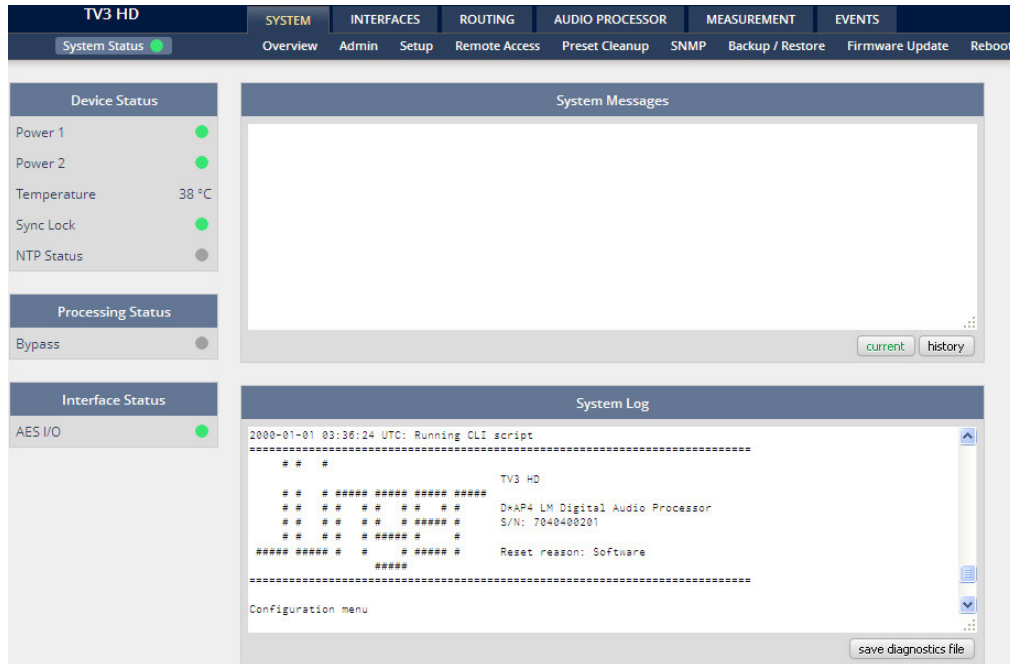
TV3 HD

SYSTEM INTERFACES ROUTING AUDIO PROCESSOR MEASUREMENT EVENTS

System Status

Overview Admin Setup Remote Access Preset Cleanup SNMP Backup / Restore Firmware Update Reboot

Device Status

Power 1

Power 2

Temperature 38 °C

Sync Lock

NTP Status

Processing Status

Bypass

Interface Status

AES I/O

System Messages

current history

System Log

2000-01-01 03:36:24 UTC: Running CLI script

TV3 HD

D*AP4 LM Digital Audio Processor
S/N: 7040400201

Reset reason: Software

Configuration menu

save diagnostics file